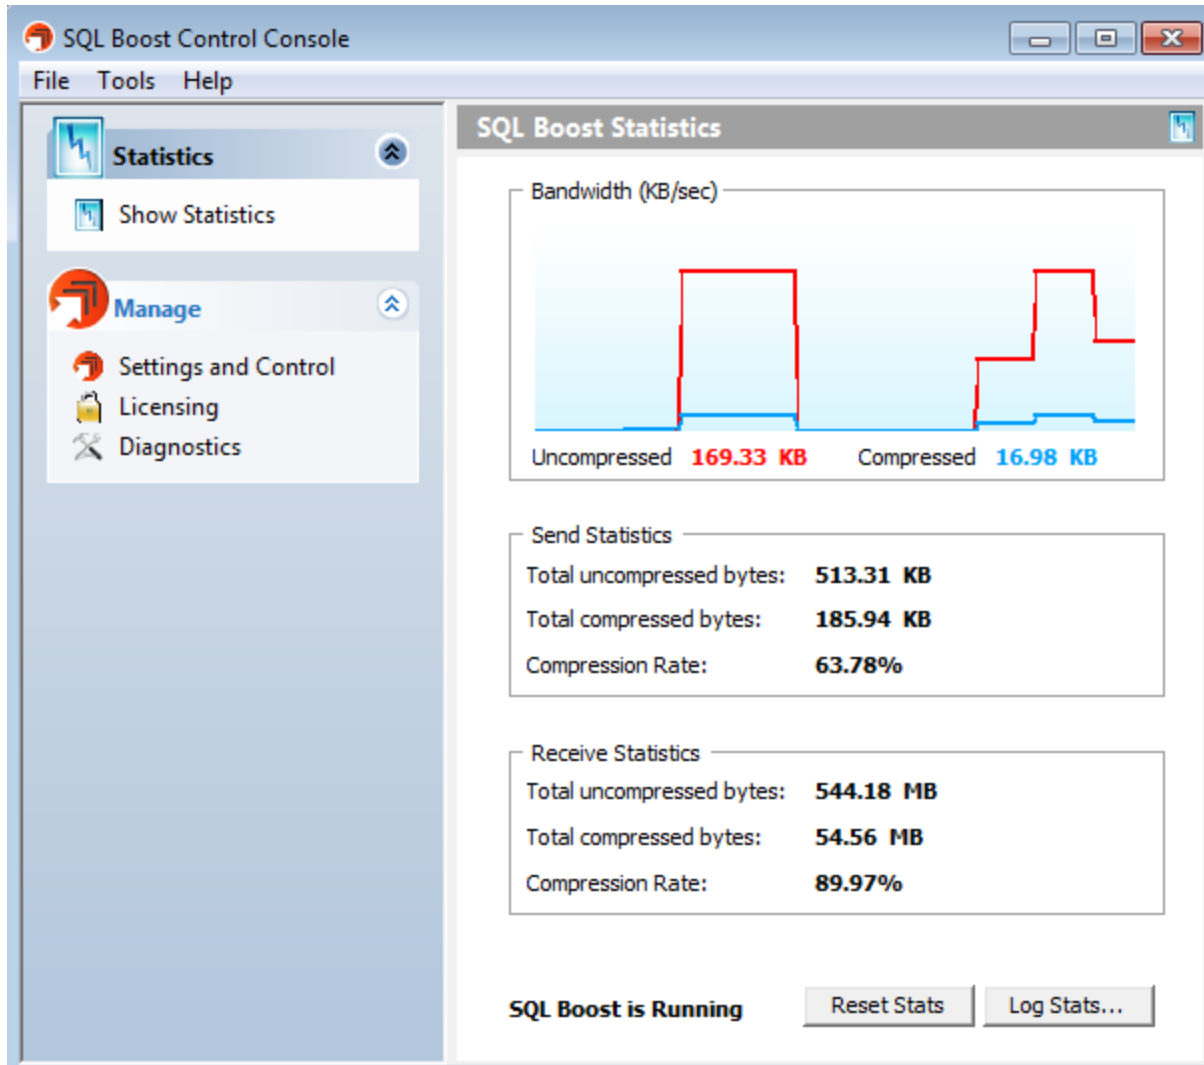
SQL Boost Control Console

File Tools Help

Statistics

Show Statistics

Manage

Settings and Control

Licensing

Diagnostics

SQL Boost Statistics

Bandwidth (KB/sec)

Uncompressed 169.33 KB Compressed 16.98 KB

Send Statistics

Total uncompressed bytes: 513.31 KB

Total compressed bytes: 185.94 KB

Compression Rate: 63.78%

Receive Statistics

Total uncompressed bytes: 544.18 MB

Total compressed bytes: 54.56 MB

Compression Rate: 89.97%

SQL Boost is Running

Reset Stats

Log Stats...